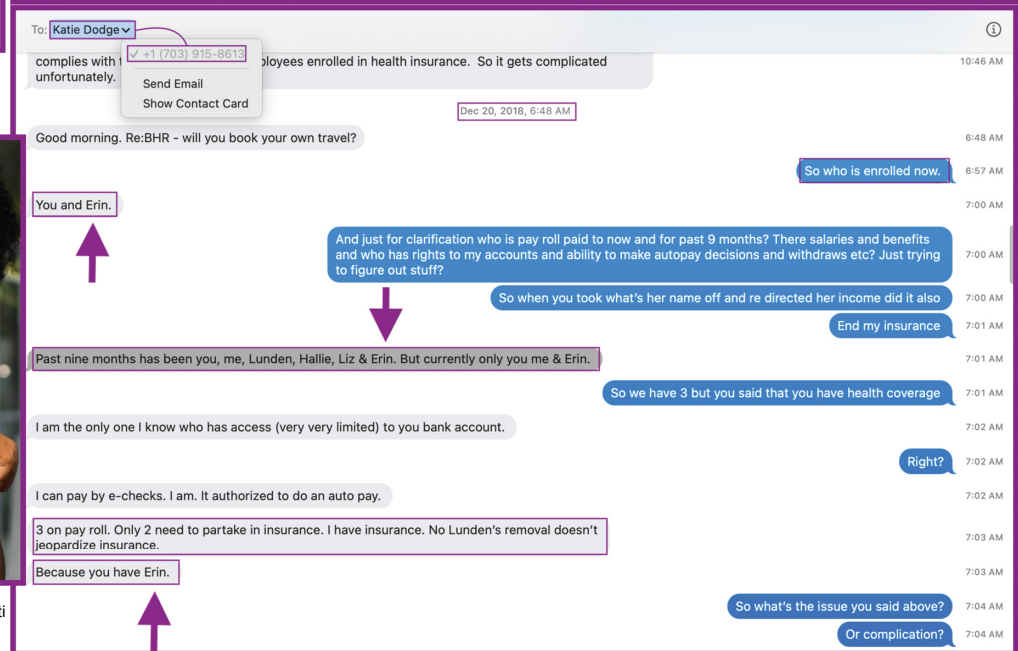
To: Katie Dodge

✓ +1 (703) 915-8613

Send Email

Show Contact Card

complies with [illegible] ployees enrolled in health insurance. So it gets complicated unfortunately.

10:46 AM

Dec 20, 2018, 6:48 AM

Good morning. Re:BHR - will you book your own travel?

6:48 AM

So who is enrolled now.

6:57 AM

You and Erin.

7:00 AM

And just for clarification who is pay roll paid to now and for past 9 months? There salaries and benefits and who has rights to my accounts and ability to make autopay decisions and withdraws etc? Just trying to figure out stuff?

7:00 AM

So when you took what's her name off and re directed her income did it also

7:00 AM

End my insurance

7:01 AM

Past nine months has been you, me, Lunden, Hallie, Liz & Erin. But currently only you me & Erin.

7:01 AM

So we have 3 but you said that you have health coverage

7:01 AM

I am the only one I know who has access (very very limited) to you bank account.

7:02 AM

Right?

7:02 AM

I can pay by e-checks. I am. It authorized to do an auto pay.

7:02 AM

3 on pay roll. Only 2 need to partake in insurance. I have insurance. No Lunden's removal doesn't jeopardize insurance.

7:03 AM

Because you have Erin.

7:03 AM

So what's the issue you said above?

7:04 AM

Or complication?

7:04 AM

ti